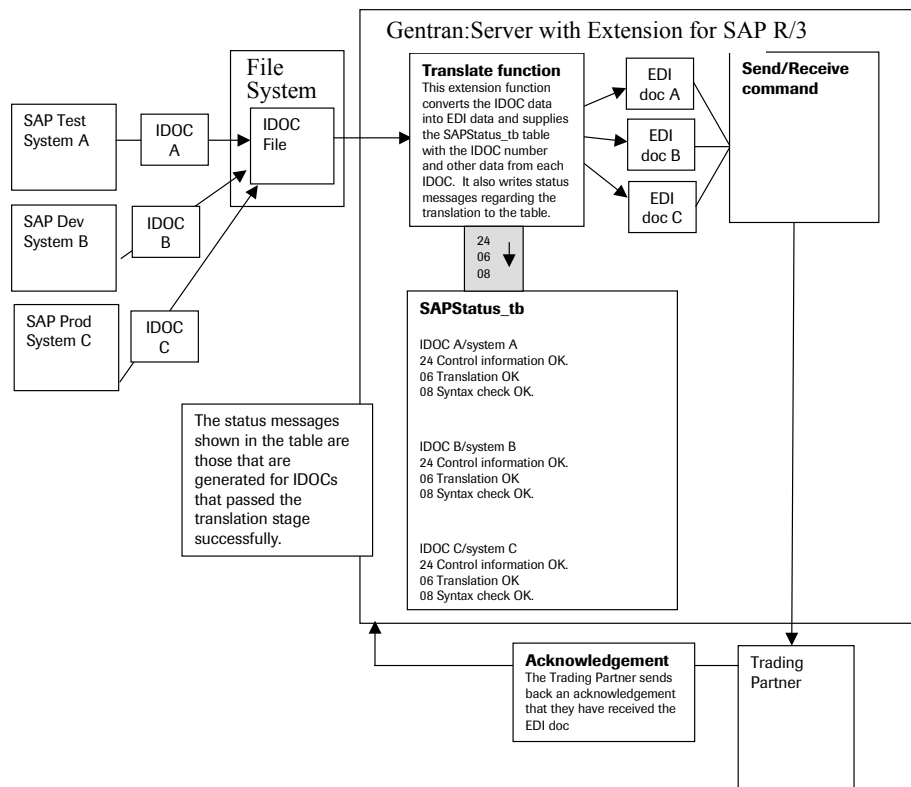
Gentran:Server with Extension for SAP R/3

SAP Test System A

IDOC A

SAP Dev System B

IDOC B

SAP Prod System C

IDOC C

File System

IDOC File

**Translate function**
This extension function converts the IDOC data into EDI data and supplies the SAPStatus_tb table with the IDOC number and other data from each IDOC. It also writes status messages regarding the translation to the table.

EDI doc A

EDI doc B

EDI doc C

**Send/Receive command**

24
06
08

**SAPStatus_tb**

IDOC A/system A
24 Control information OK.
06 Translation OK
08 Syntax check OK.

IDOC B/system B
24 Control information OK.
06 Translation OK
08 Syntax check OK.

IDOC C/system C
24 Control information OK.
06 Translation OK
08 Syntax check OK.

The status messages shown in the table are those that are generated for IDOCs that passed the translation stage successfully.

**Acknowledgement**
The Trading Partner sends back an acknowledgement that they have received the EDI doc

Trading Partner